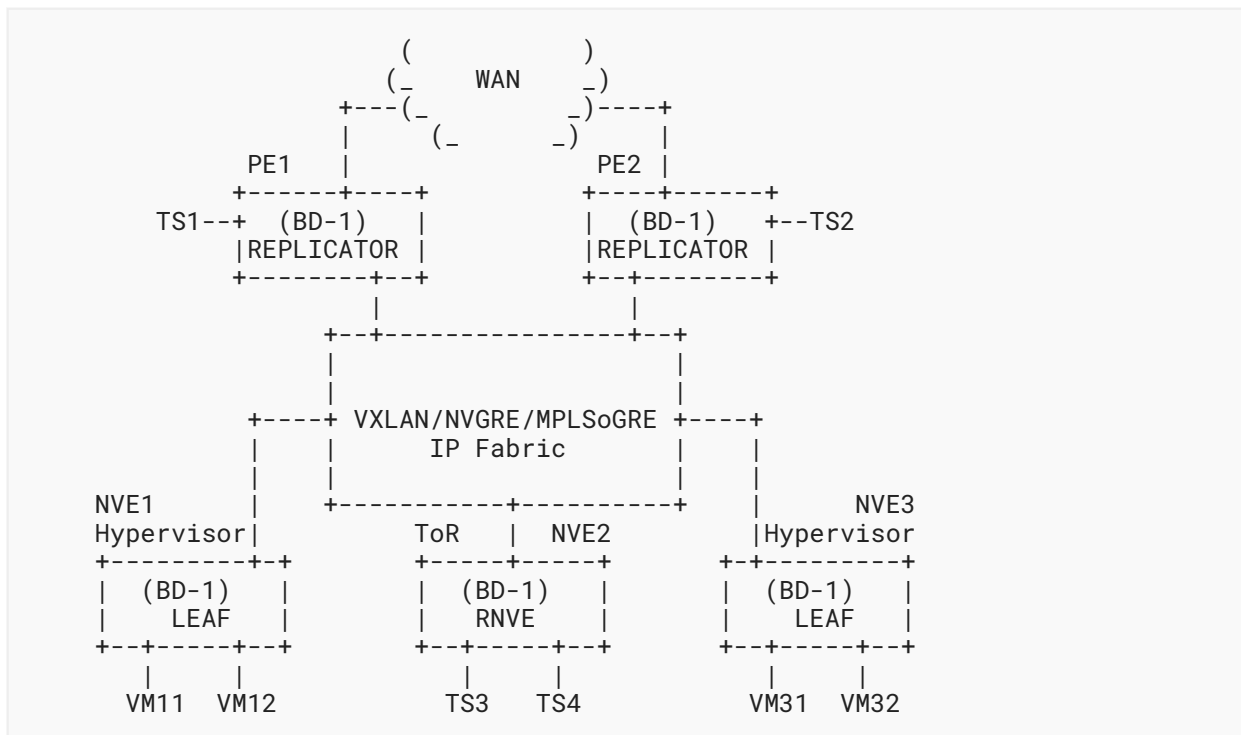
```
                  (             )
                 (_    WAN     _)
              +---(_          _)----+
              |     (_      _)      |
        PE1   |                 PE2 |
        +------+----+          +----+------+
   TS1--+  (BD-1)   |          |  (BD-1)   +--TS2
        |REPLICATOR |          |REPLICATOR |
        +--------+--+          +--+--------+
                 |                |
              +--+----------------+--+
              |                      |
              |                      |
        +----+ VXLAN/NVGRE/MPLSoGRE +----+
        |    |       IP Fabric      |    |
        |    |                      |    |
 NVE1   |    +----------+-----------+    |       NVE3
 Hypervisor|       ToR  |  NVE2          |Hypervisor
 +---------+-+     +-----+-----+       +-+---------+
 |  (BD-1)   |     |  (BD-1)   |       |  (BD-1)   |
 |   LEAF    |     |   RNVE    |       |   LEAF    |
 +--+-----+--+     +--+-----+--+       +--+-----+--+
    |     |           |     |             |     |
  VM11  VM12         TS3   TS4          VM31  VM32
```